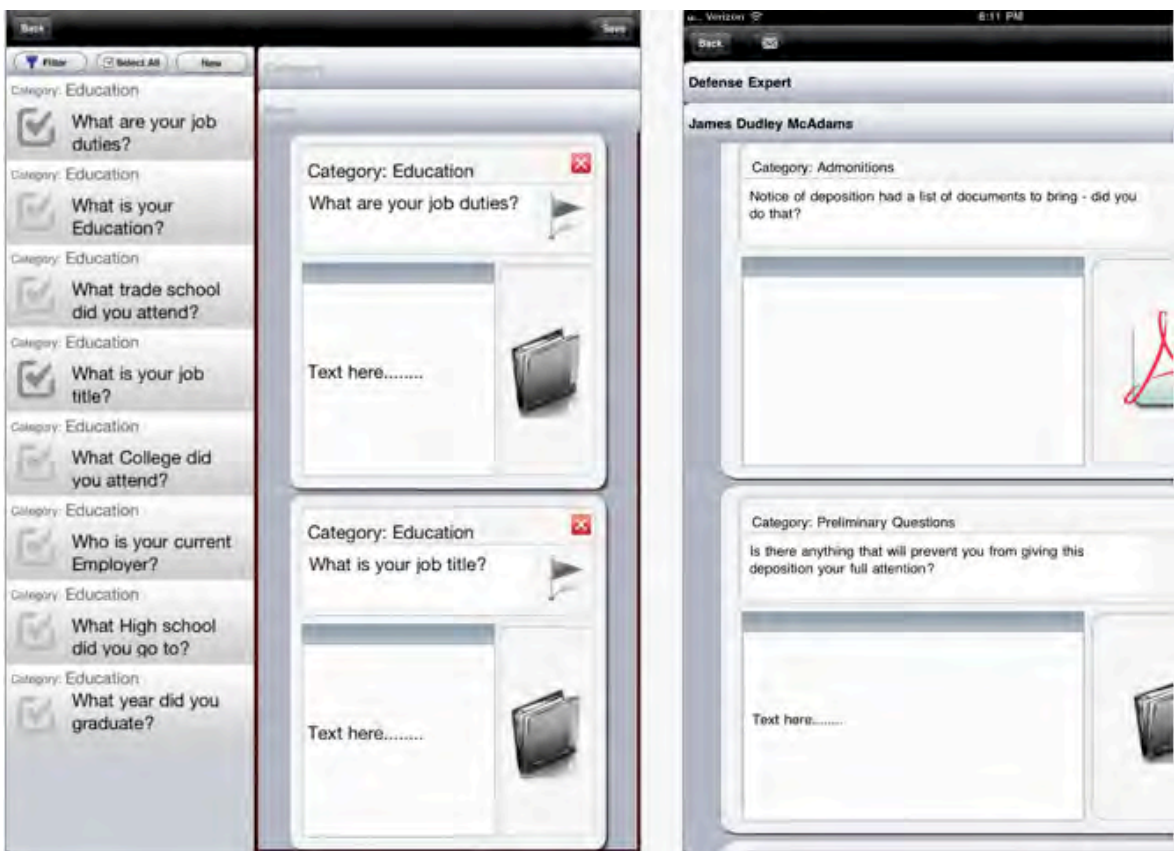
Back

Save

Filter

Select All

New

Category: Education
What are your job duties?

Category: Education
What is your Education?

Category: Education
What trade school did you attend?

Category: Education
What is your job title?

Category: Education
What College did you attend?

Category: Education
Who is your current Employer?

Category: Education
What High school did you go to?

Category: Education
What year did you graduate?

Category

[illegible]

Category: Education
What are your job duties?

Text here........

Category: Education
What is your job title?

Text here........

Verizon

6:11 PM

Back

Defense Expert

James Dudley McAdams

Category: Admonitions
Notice of deposition had a list of documents to bring - did you do that?

Category: Preliminary Questions
Is there anything that will prevent you from giving this deposition your full attention?

Text here........